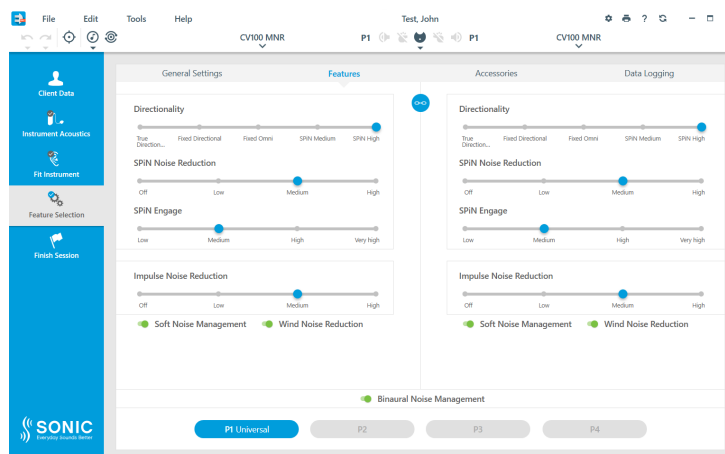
File Edit Tools Help

Test, John

CV100 MNR

P1

P1

CV100 MNR

Client Data

Instrument Acoustics

Fit Instrument

Feature Selection

Finish Session

SONIC
Everyday Sounds Better

General Settings

Features

Accessories

Data Logging

Directionality

True Direction...

Fixed Directional

Fixed Omni

SPiN Medium

SPiN High

SPiN Noise Reduction

Off

Low

Medium

High

SPiN Engage

Low

Medium

High

Very high

Impulse Noise Reduction

Off

Low

Medium

High

Soft Noise Management

Wind Noise Reduction

Directionality

True Direction...

Fixed Directional

Fixed Omni

SPiN Medium

SPiN High

SPiN Noise Reduction

Off

Low

Medium

High

SPiN Engage

Low

Medium

High

Very high

Impulse Noise Reduction

Off

Low

Medium

High

Soft Noise Management

Wind Noise Reduction

Binaural Noise Management

P1 Universal

P2

P3

P4